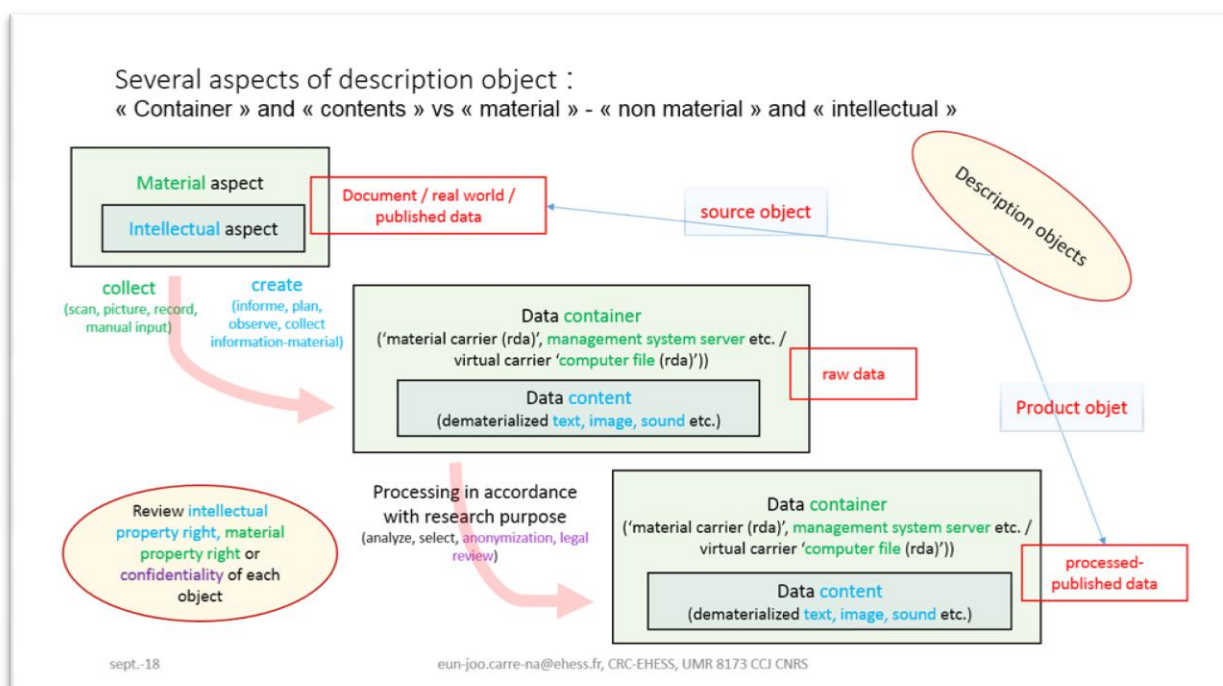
Several aspects of description object :
« Container » and « contents » vs « material » - « non material » and « intellectual »

Material aspect

Intellectual aspect

Document / real world / published data

source object

Description objects

collect
(scan, picture, record, manual input)

create
(informe, plan, observe, collect information-material)

Data container
('material carrier (rda)', management system server etc. / virtual carrier 'computer file (rda)'))

Data content
(dematerialized text, image, sound etc.)

raw data

Product objet

Review intellectual property right, material property right or confidentiality of each object

Processing in accordance with research purpose
(analyze, select, anonymization, legal review)

Data container
('material carrier (rda)', management system server etc. / virtual carrier 'computer file (rda)'))

Data content
(dematerialized text, image, sound etc.)

processed-published data

sept.-18

eun-joo.carre-na@ehess.fr, CRC-EHESS, UMR 8173 CCJ CNRS